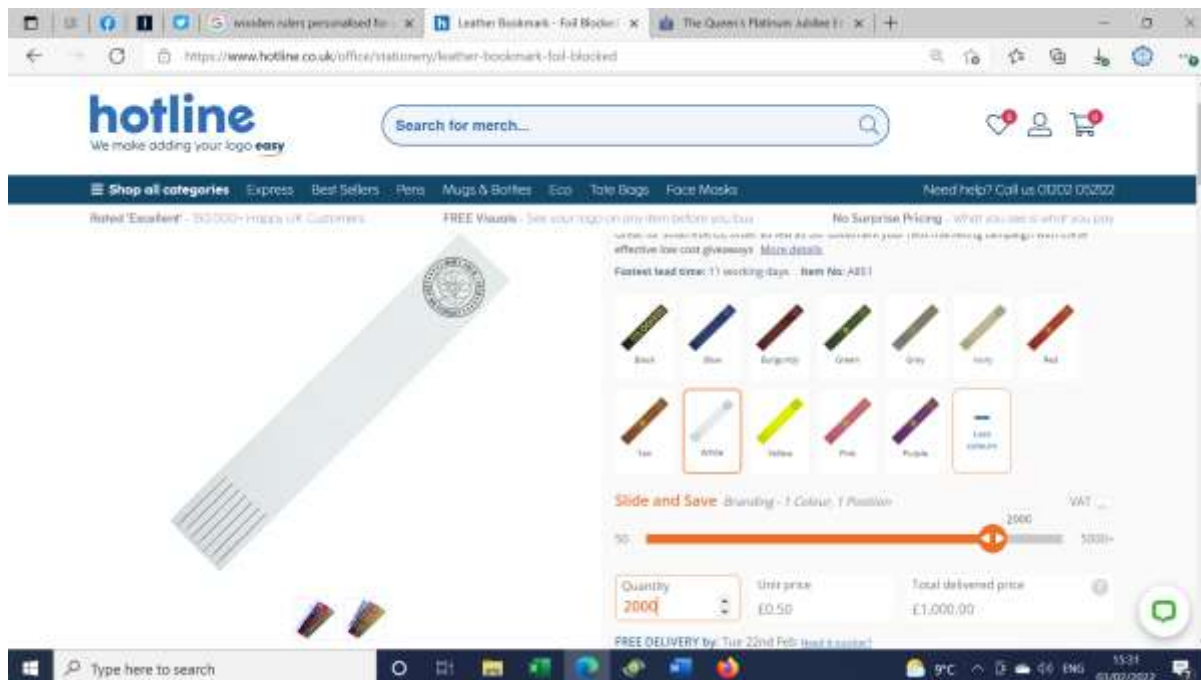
wooden rulers personalised fo × Leather Bookmark - Foil Blocke × The Queen's Platinum Jubilee × +

https://www.hotline.co.uk/office/stationery/leather-bookmark-foil-blocked

hotline
We make adding your logo easy

Search for merch...

≡ Shop all categories Express Best Sellers Pens Mugs & Bottles Eco Tote Bags Face Masks Need help? Call us 01202 052122

Rated 'Excellent' - 150,000+ Happy UK Customers FREE Visuals - See your logo on any item before you buy No Surprise Pricing - What you see is what you pay

effective low cost giveaways More details

Fastest lead time: 11 working days Item No: AB51

Black Blue Burgundy Green Grey Ivory Red

Tan White Yellow Pink Purple Less colours

Slide and Save Branding - 1 Colour, 1 Position VAT

2000

50 5000+

Quantity
2000

Unit price
£0.50

Total delivered price
£1,000.00

FREE DELIVERY by: Tue 22nd Feb Need it sooner?

Type here to search

9°C ENG 15:31 01/02/2022